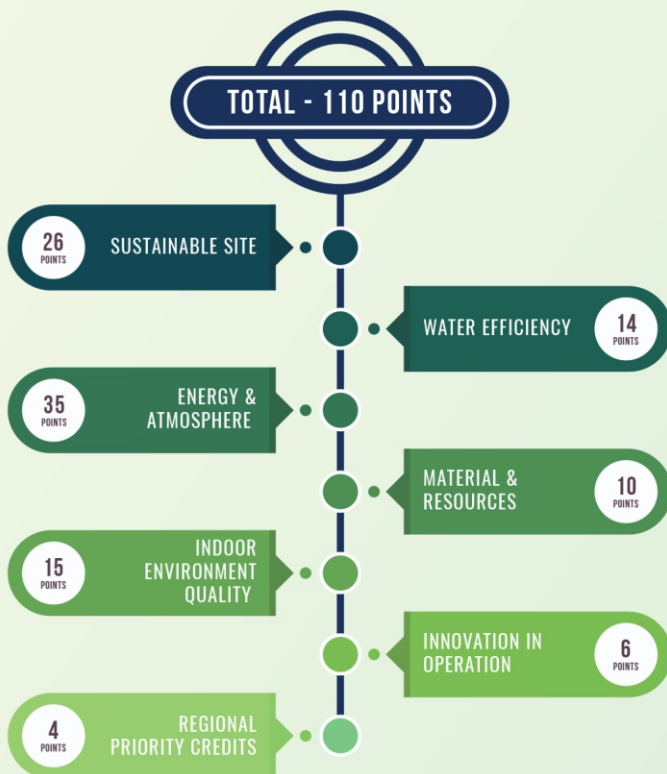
TOTAL - 110 POINTS

26 POINTS
SUSTAINABLE SITE

WATER EFFICIENCY
14 POINTS

35 POINTS
ENERGY & ATMOSPHERE

MATERIAL & RESOURCES
10 POINTS

15 POINTS
INDOOR ENVIRONMENT QUALITY

INNOVATION IN OPERATION
6 POINTS

4 POINTS
REGIONAL PRIORITY CREDITS